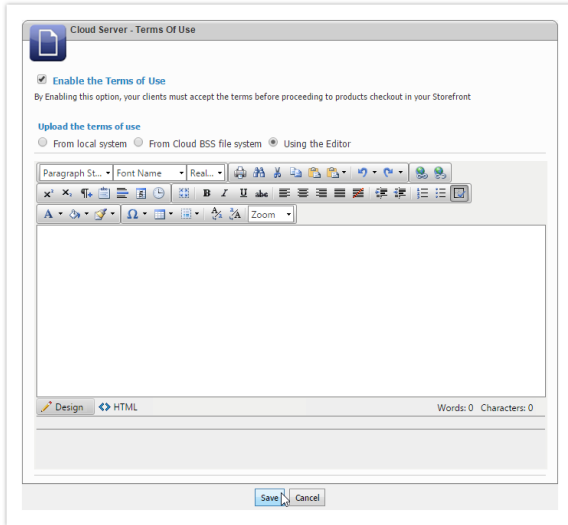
Cloud Server - Terms Of Use

Enable the Terms of Use

By Enabling this option, your clients must accept the terms before proceeding to products checkout in your Storefront

Upload the terms of use

From local system From Cloud BSS file system Using the Editor

Paragraph St... Font Name Real...

Zoom

Design HTML

Words: 0 Characters: 0

Save Cancel